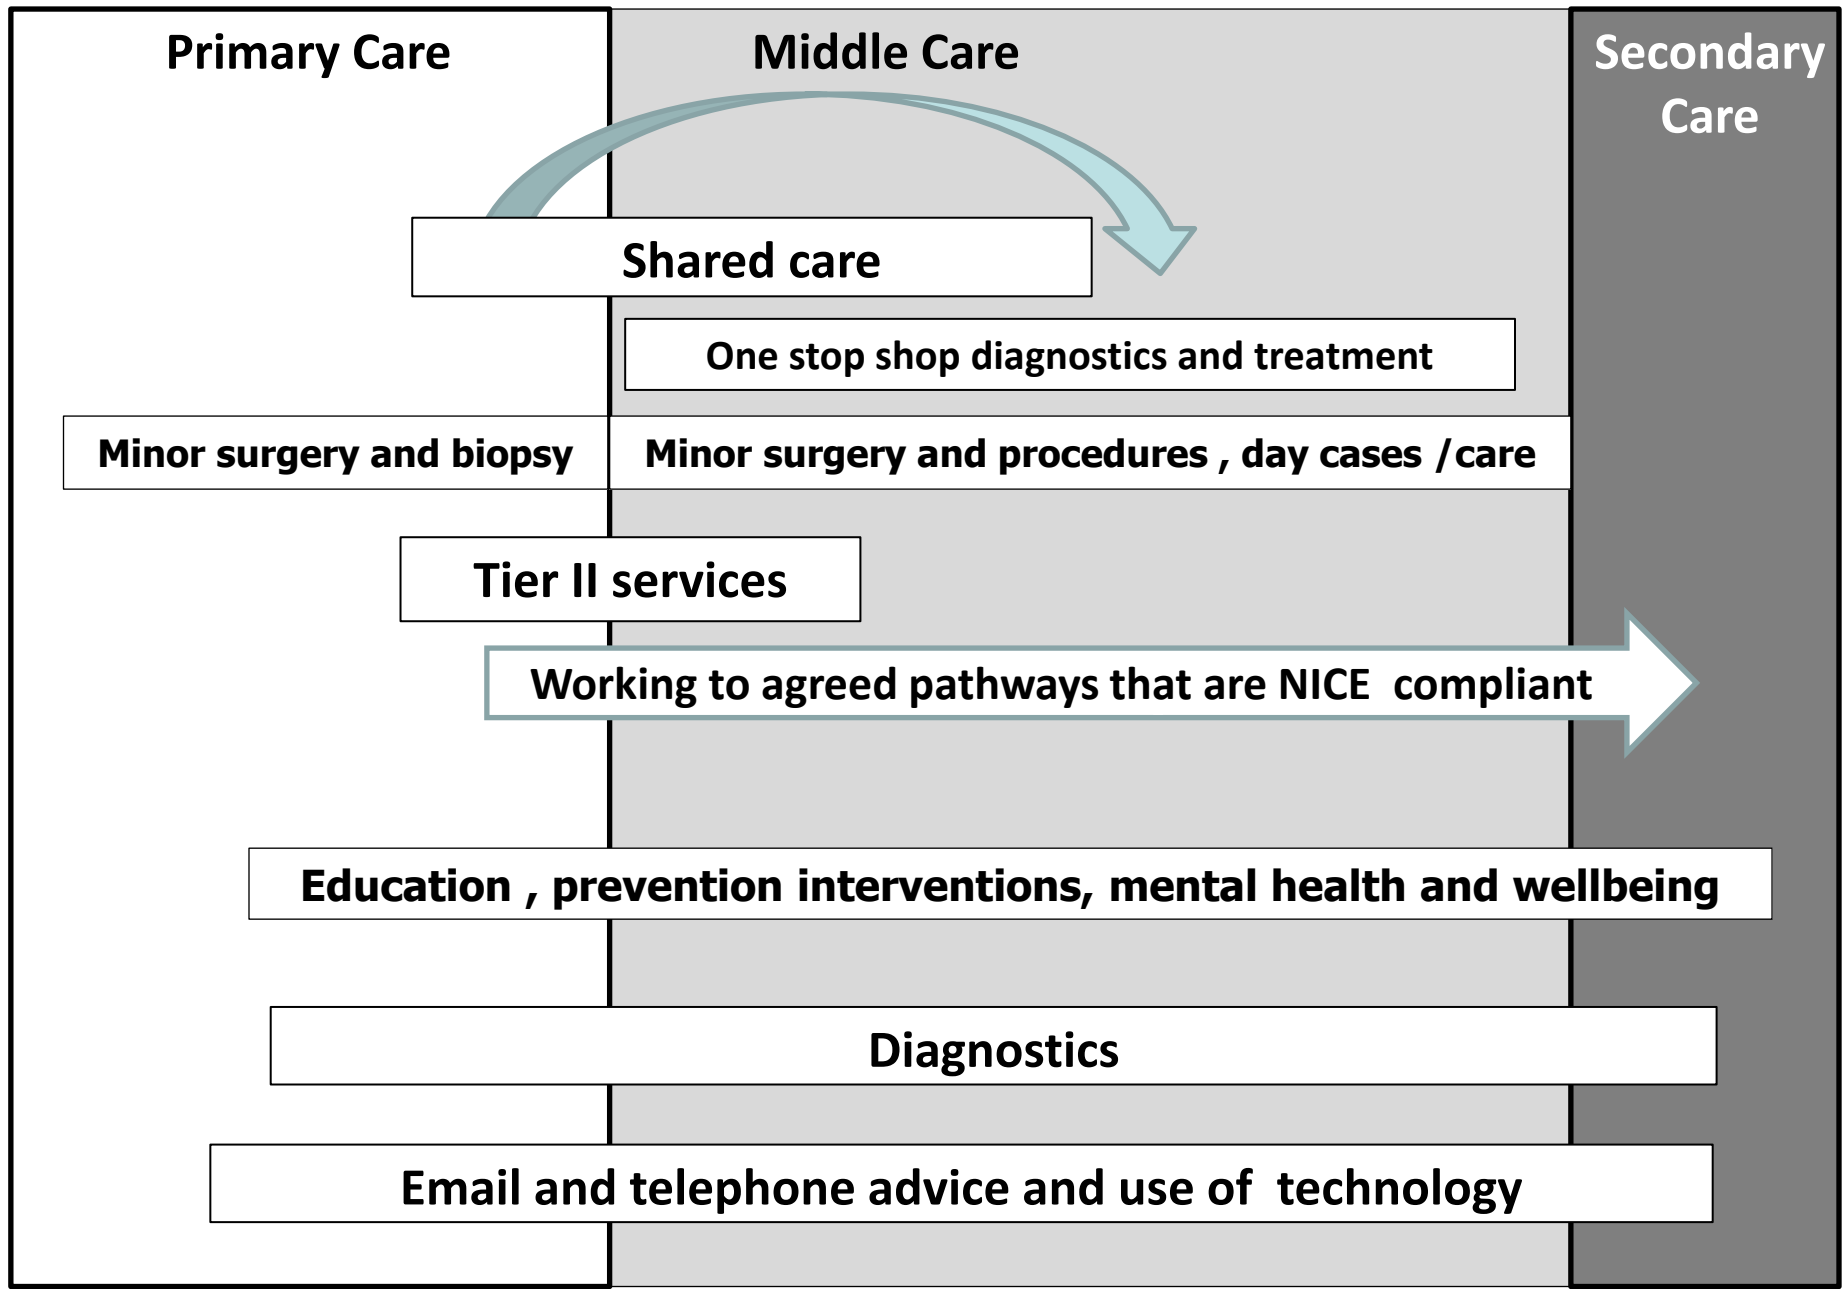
Primary Care

Middle Care

Secondary Care

Shared care

One stop shop diagnostics and treatment

Minor surgery and biopsy

Minor surgery and procedures , day cases /care

Tier II services

Working to agreed pathways that are NICE compliant

Education , prevention interventions, mental health and wellbeing

Diagnostics

Email and telephone advice and use of technology